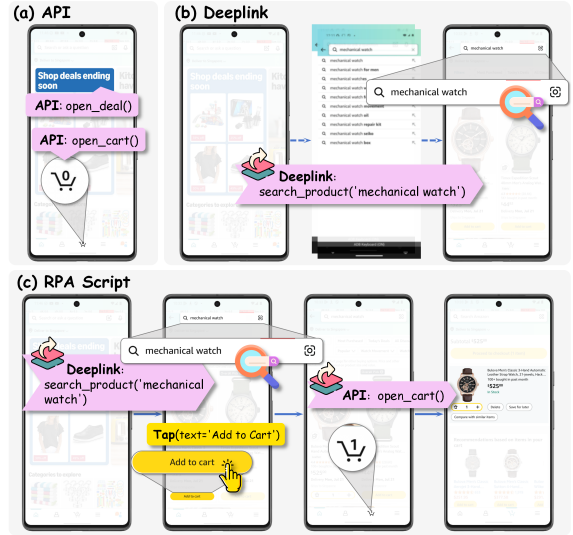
(a) API

Shop deals ending soon

API: open_deal()

API: open_cart()

0

(b) Deeplink

mechanical watch

mechanical watch

mechanical watch for men

mechanical watch

mechanical watch

mechanical watch

mechanical watch

mechanical watch oil

mechanical watch repair kit

mechanical watch seiko

mechanical watch box

Deeplink:
search_product('mechanical watch')

mechanical watch

mechanical watch

(c) RPA Script

mechanical watch

mechanical watch

Deeplink:
search_product('mechanical watch')

Tap(text='Add to Cart')

Add to cart

1

API: open_cart()

$25

Compare with similar items